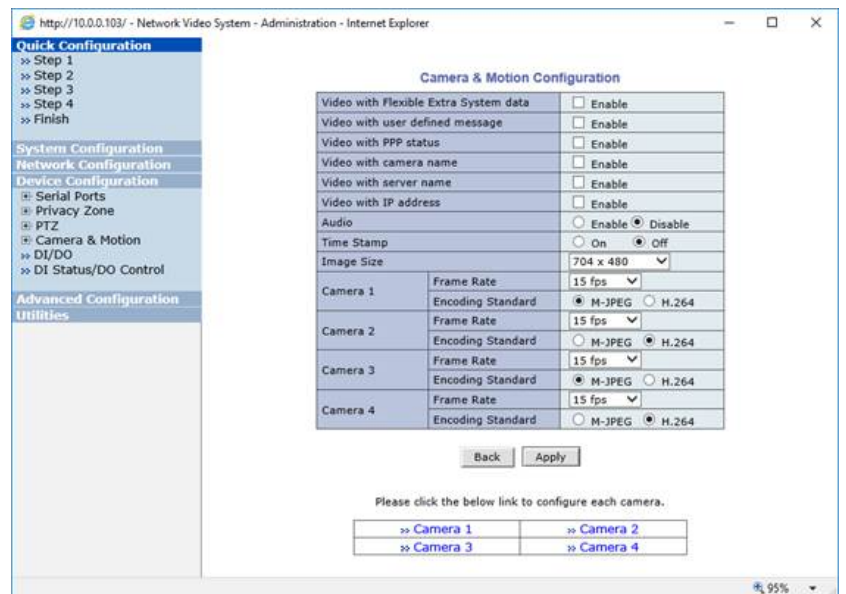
http://10.0.0.103/ - Network Video System - Administration - Internet Explorer

Quick Configuration
» Step 1
» Step 2
» Step 3
» Step 4
» Finish

System Configuration
Network Configuration
Device Configuration
⊞ Serial Ports
⊞ Privacy Zone
⊞ PTZ
⊞ Camera & Motion
» DI/DO
» DI Status/DO Control

Advanced Configuration
Utilities

Camera & Motion Configuration

| | | |
|---|---|---|
| Video with Flexible Extra System data | | Enable |
| Video with user defined message | | Enable |
| Video with PPP status | | Enable |
| Video with camera name | | Enable |
| Video with server name | | Enable |
| Video with IP address | | Enable |
| Audio | | Enable Disable |
| Time Stamp | | On Off |
| Image Size | | 704 x 480 |
| Camera 1 | Frame Rate | 15 fps |
| | Encoding Standard | M-JPEG H.264 |
| Camera 2 | Frame Rate | 15 fps |
| | Encoding Standard | M-JPEG H.264 |
| Camera 3 | Frame Rate | 15 fps |
| | Encoding Standard | M-JPEG H.264 |
| Camera 4 | Frame Rate | 15 fps |
| | Encoding Standard | M-JPEG H.264 |

Back Apply

Please click the below link to configure each camera.

| | |
|---|---|
| » Camera 1 | » Camera 2 |
| » Camera 3 | » Camera 4 |

95%